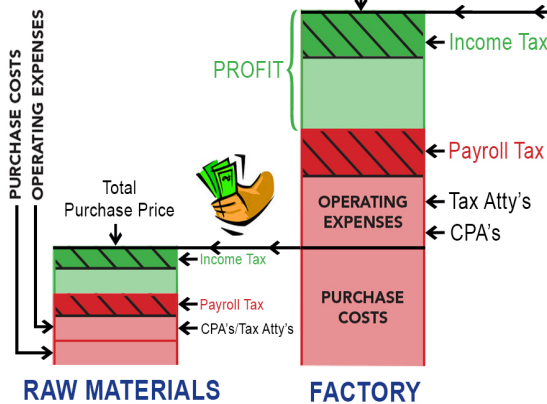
PURCHASE COSTS
OPERATING EXPENSES

Total Purchase Price

Income Tax
Payroll Tax
CPA's/Tax Atty's

RAW MATERIALS

PROFIT

Income Tax
Payroll Tax
OPERATING EXPENSES
Tax Atty's
CPA's
PURCHASE COSTS

FACTORY